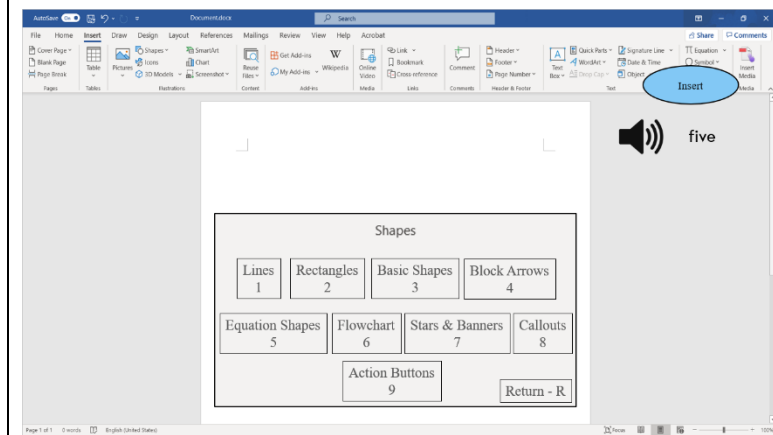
AutoSave On Document.docx Search

File Home Insert Draw Design Layout References Mailings Review View Help Acrobat Share Comments

Cover Page Blank Page Page Break Pages Table Tables Pictures Shapes Icons 3D Models SmartArt Chart Screenshot Illustrations Reuse Files Content Get Add-ins My Add-ins Wikipedia Add-ins Online Video Media Link Bookmark Cross-reference Links Comment Comments Header Footer Page Number Header & Footer Text Box Quick Parts WordArt Drop Cap Signature Line Date & Time Object Text Equation Symbol Insert Media Media

Insert

five

Shapes

| Lines 1 | Rectangles 2 | Basic Shapes 3 | Block Arrows 4 |

| Equation Shapes 5 | Flowchart 6 | Stars & Banners 7 | Callouts 8 |

Action Buttons 9

Return - R

Page 1 of 1 0 words English (United States) Focus 100%